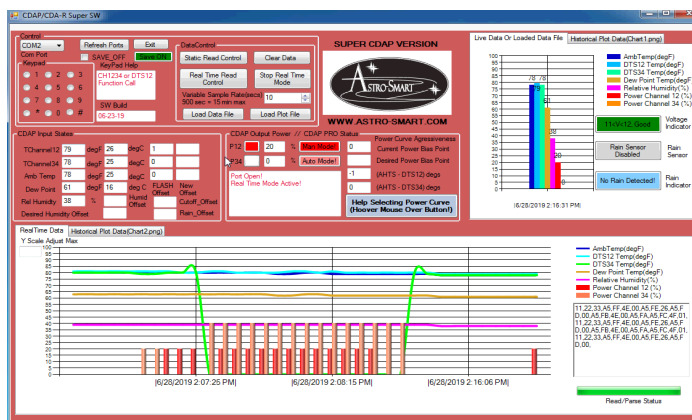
CDAP/CDA-R Super SW

Control
COM2
Refresh Ports
Exit
Com Port
SAVE_OFF
Save ON
Keypad
KeyPad Help
1 2 3
4 5 6
7 8 9
* 0 #
CH1234 or DTS12 Function Call
SW Build
06-23-19

DataControl
Static Read Control
Clear Data
Real Time Read Control
Stop Real Time Mode
Variable Sample Rate(secs) 900 sec = 15 min max
10
Load Data File
Load Plot File

SUPER CDAP VERSION
ASTRO-SMART
WWW.ASTRO-SMART.COM

CDAP Input Status
TChannel12 79 degF 26 degC 1
TChannel34 78 degF 25 degC 0
Amb Temp 78 degF 25 degC 0
Dew Point 61 degF 16 degC 0
Rel Humidity 38 %
FLASH Offset
Humid Offset
Desired Humidity Offset
New Offset
Cutoff_Offset
Rain_Offset

CDAP Output Power // CDAP PRO Status
P12 20 % Man Mode!
P34 0 % Auto Mode!
Port Open!
Real Time Mode Active!
Power Curve Agressiveness
0 Current Power Bias Point
0 Desired Power Bias Point
-1 (AHTS - DTS12) degs
0 (AHTS - DTS34) degs
Help Selecting Power Curve (Hoover Mouse Over Button!)

Live Data Or Loaded Data File
Historical Plot Data(Chart1.png)
100 95 90 85 80 75 70 65 60 55 50 45 40 35 30 25 20 15 10 5 0
78 78 78 61 38 20 0
|6/28/2019 2:16:31 PM|
AmbTemp(degF)
DTS12 Temp(degF)
DTS34 Temp(degF)
Dew Point Temp(degF)
Relative Humidity(%)
Power Channel 12 (%)
Power Channel 34 (%)
11.0V-12 Good
Voltage Indicator
Rain Sensor Disabled
Rain Sensor
No Rain Detected!
Rain Indicator

RealTime Data
Historical Plot Data(Chart2.png)
Y Scale Adjust Max
100 95 90 85 80 75 70 65 60 55 50 45 40 35 30 25 20 15 10 5 0
|6/28/2019 2:07:25 PM|
|6/28/2019 2:08:15 PM|
|6/28/2019 2:16:06 PM|
AmbTemp(degF)
DTS12 Temp(degF)
DTS34 Temp(degF)
Dew Point Temp(degF)
Relative Humidity(%)
Power Channel 12 (%)
Power Channel 34 (%)
11,22,33,A5,FF,4E,00,A5,FE,26,A5,FD,00,A5,FB,4E,00,A5,FA,A5,FC,4F,01,11,22,33,A5,FF,4E,00,A5,FE,26,A5,FD,00,A5,FB,4E,00,A5,FA,A5,FC,4F,01,11,22,33,A5,FF,4E,00,A5,FE,26,A5,FD,00,
Read/Parse Status